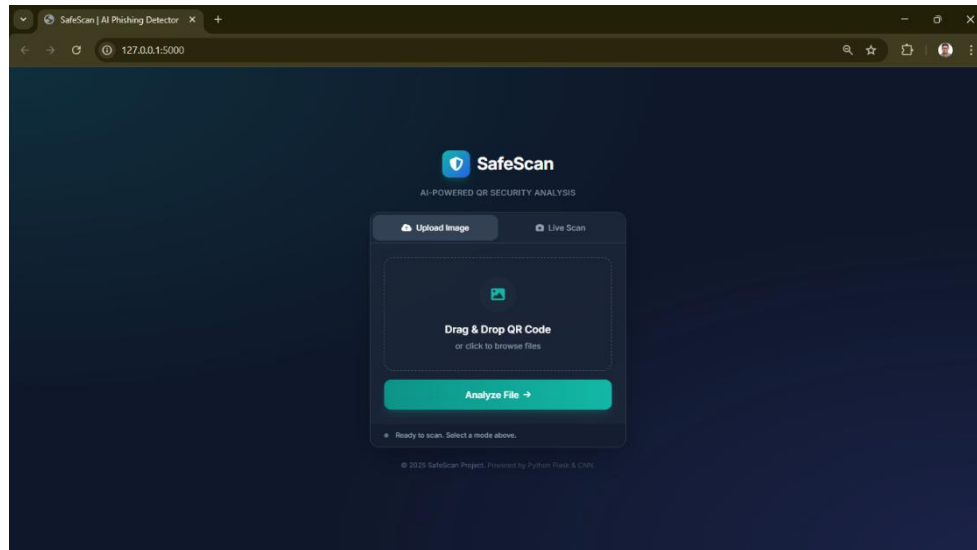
SafeScan | AI Phishing Detector ×
+
127.0.0.1:5000

SafeScan
AI-POWERED QR SECURITY ANALYSIS

Upload Image
Live Scan

Drag & Drop QR Code
or click to browse files

Analyze File →

Ready to scan. Select a mode above.

© 2025 SafeScan Project. Powered by Python Flask & CNN.